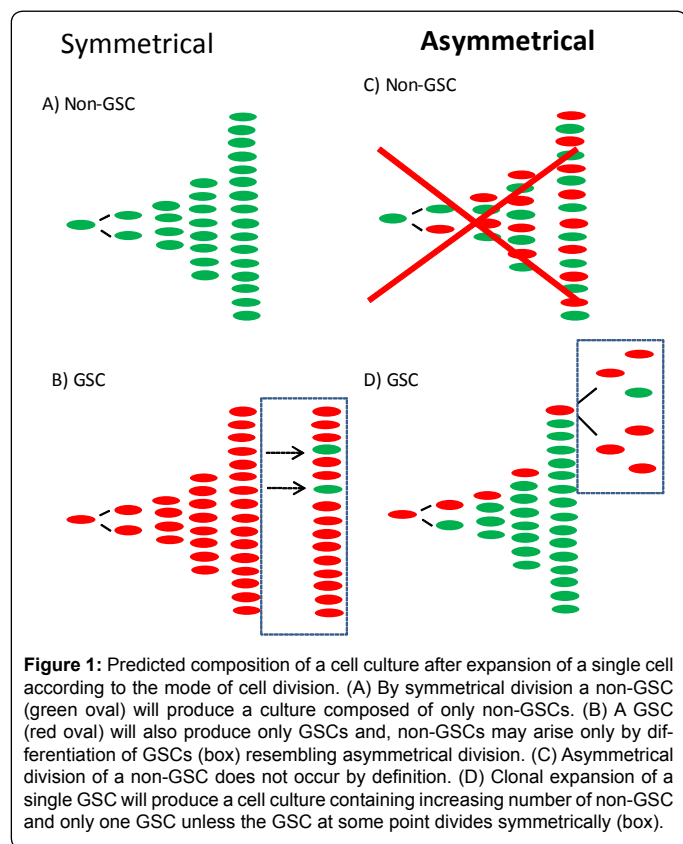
Symmetrical

Asymmetrical

A) Non-GSC

C) Non-GSC

B) GSC

D) GSC

**Figure 1:** Predicted composition of a cell culture after expansion of a single cell according to the mode of cell division. (A) By symmetrical division a non-GSC (green oval) will produce a culture composed of only non-GSCs. (B) A GSC (red oval) will also produce only GSCs and, non-GSCs may arise only by differentiation of GSCs (box) resembling asymmetrical division. (C) Asymmetrical division of a non-GSC does not occur by definition. (D) Clonal expansion of a single GSC will produce a cell culture containing increasing number of non-GSC and only one GSC unless the GSC at some point divides symmetrically (box).